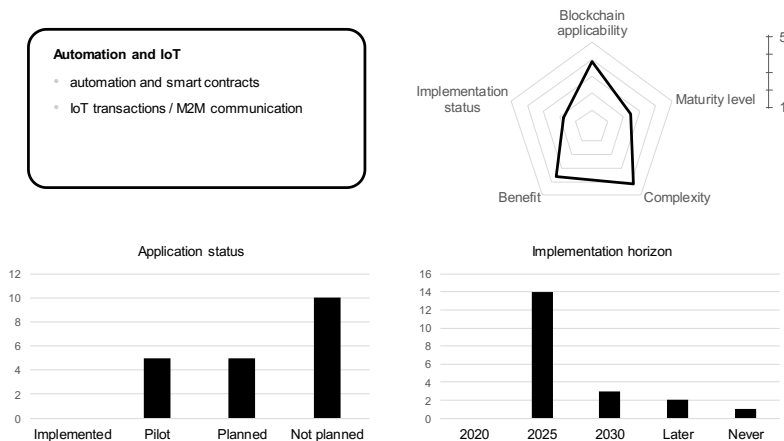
Automation and IoT
- automation and smart contracts
- IoT transactions / M2M communication

Blockchain applicability
Maturity level
Complexity
Benefit
Implementation status
5
1

Application status
12
10
8
6
4
2
0
Implemented
Pilot
Planned
Not planned

Implementation horizon
16
14
12
10
8
6
4
2
0
2020
2025
2030
Later
Never